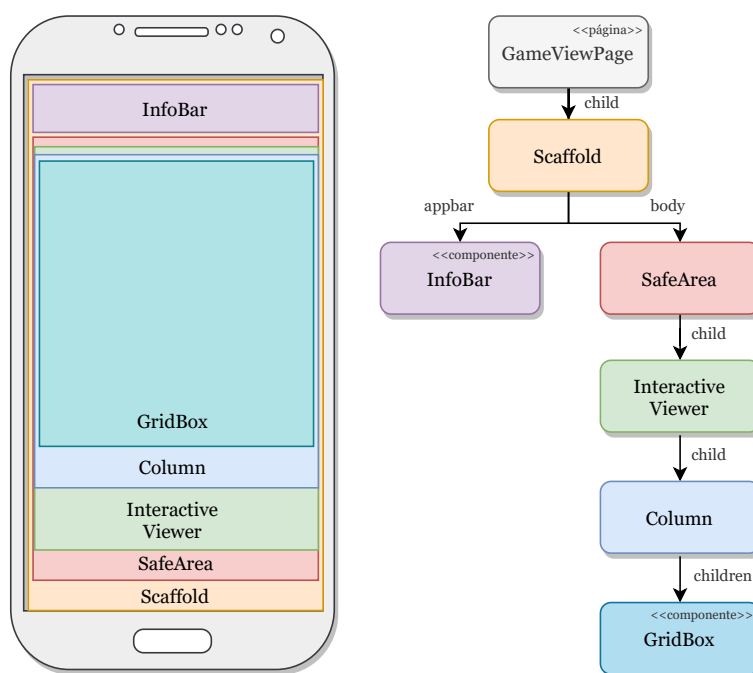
InfoBar

GridBox

Column

Interactive Viewer

SafeArea

Scaffold

<<página>>
GameViewPage

child

Scaffold

appbar

body

<<componente>>
InfoBar

SafeArea

child

Interactive Viewer

child

Column

children

<<componente>>
GridBox